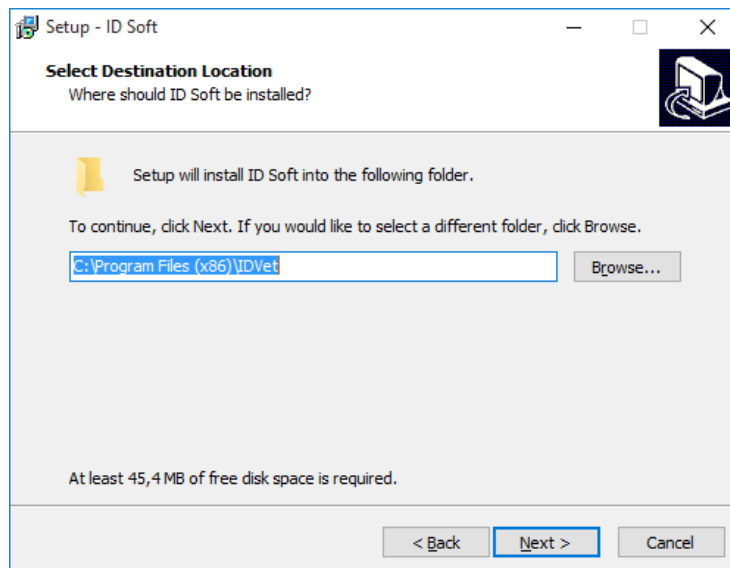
Setup - ID Soft

Select Destination Location
Where should ID Soft be installed?

Setup will install ID Soft into the following folder.

To continue, click Next. If you would like to select a different folder, click Browse.

C:\Program Files (x86)\IDVet

Browse...

At least 45,4 MB of free disk space is required.

< Back

Next >

Cancel